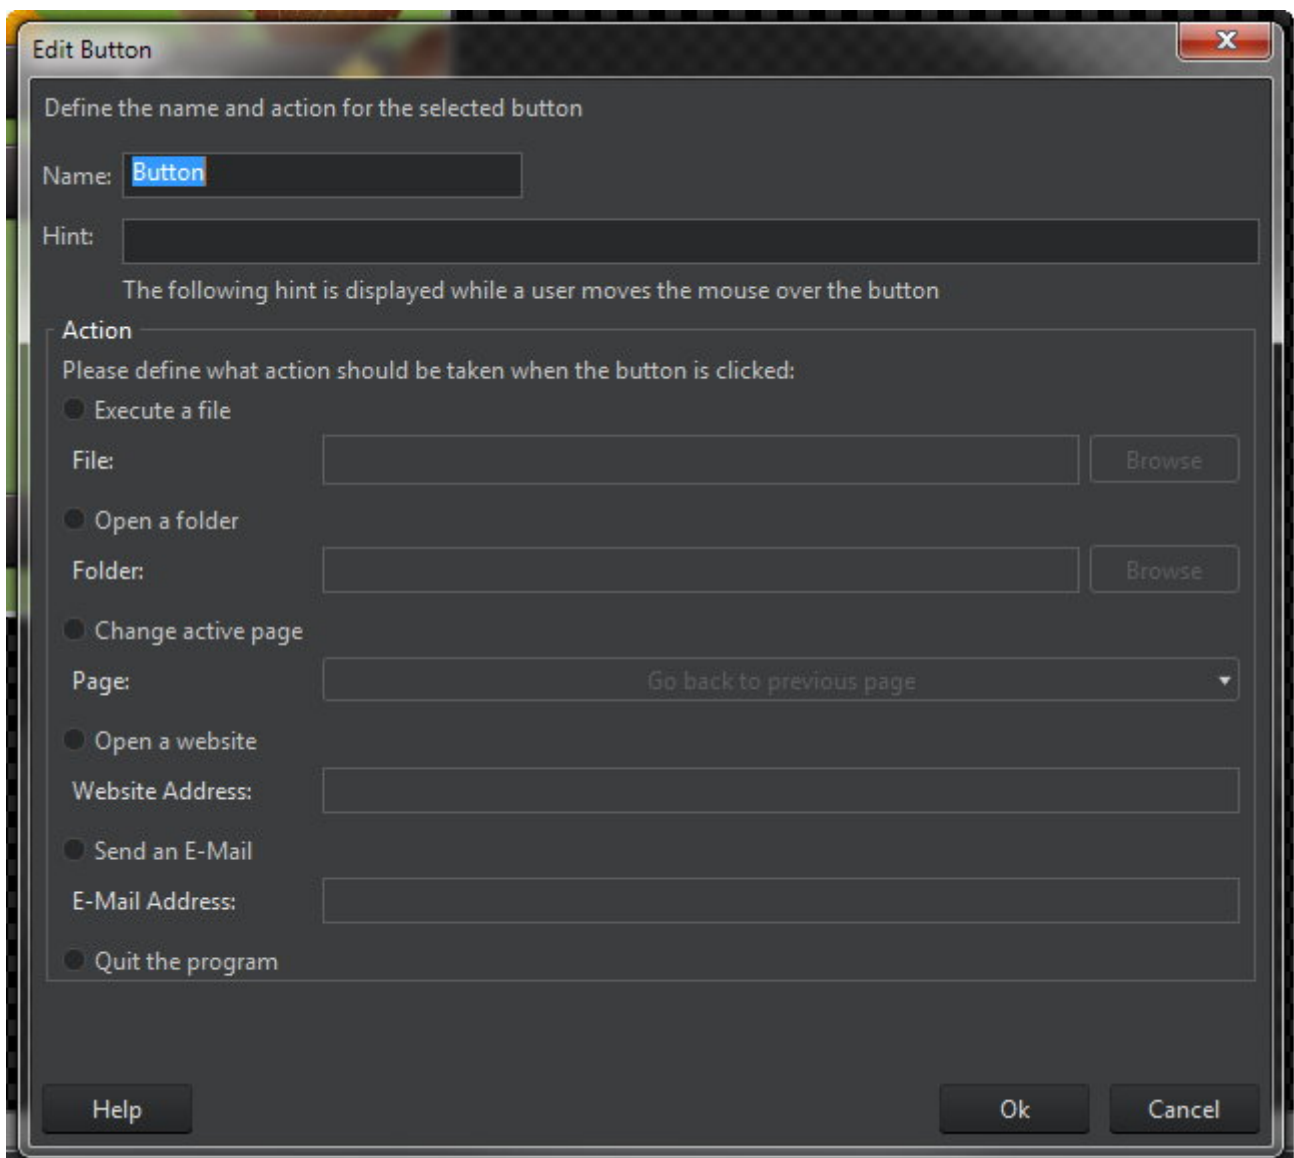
Edit Button

Define the name and action for the selected button

Name: Button

Hint:

The following hint is displayed while a user moves the mouse over the button

Action

Please define what action should be taken when the button is clicked:

Execute a file

File: Browse

Open a folder

Folder: Browse

Change active page

Page: Go back to previous page

Open a website

Website Address:

Send an E-Mail

E-Mail Address:

Quit the program

Help

Ok

Cancel